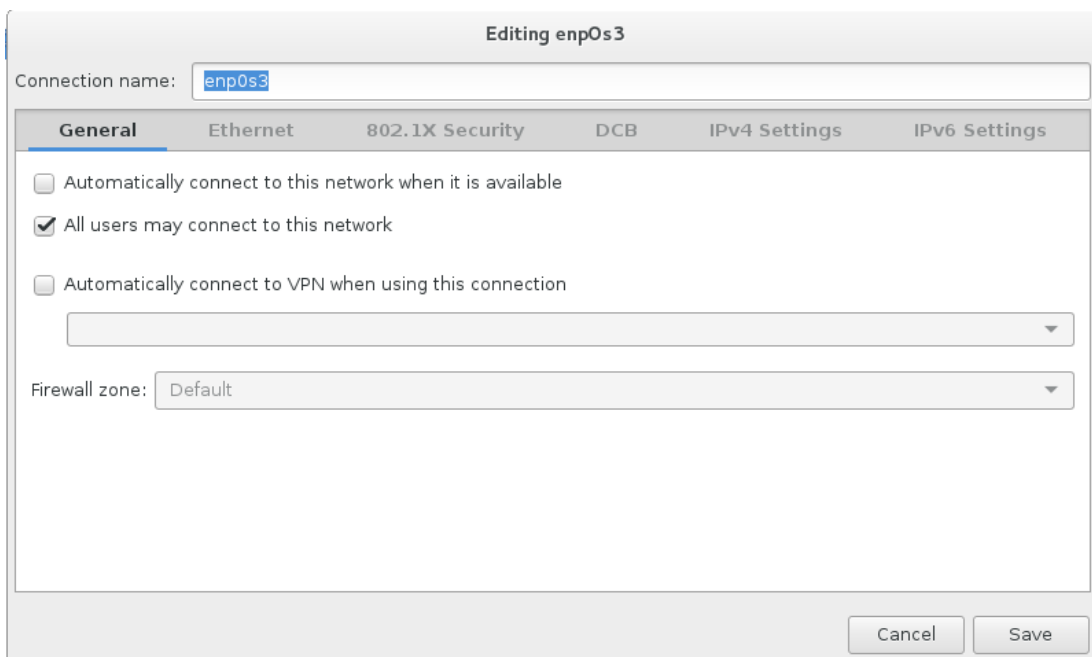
Editing enp0s3

Connection name: enp0s3

General Ethernet 802.1X Security DCB IPv4 Settings IPv6 Settings

Automatically connect to this network when it is available

All users may connect to this network

Automatically connect to VPN when using this connection

Firewall zone: Default

Cancel Save